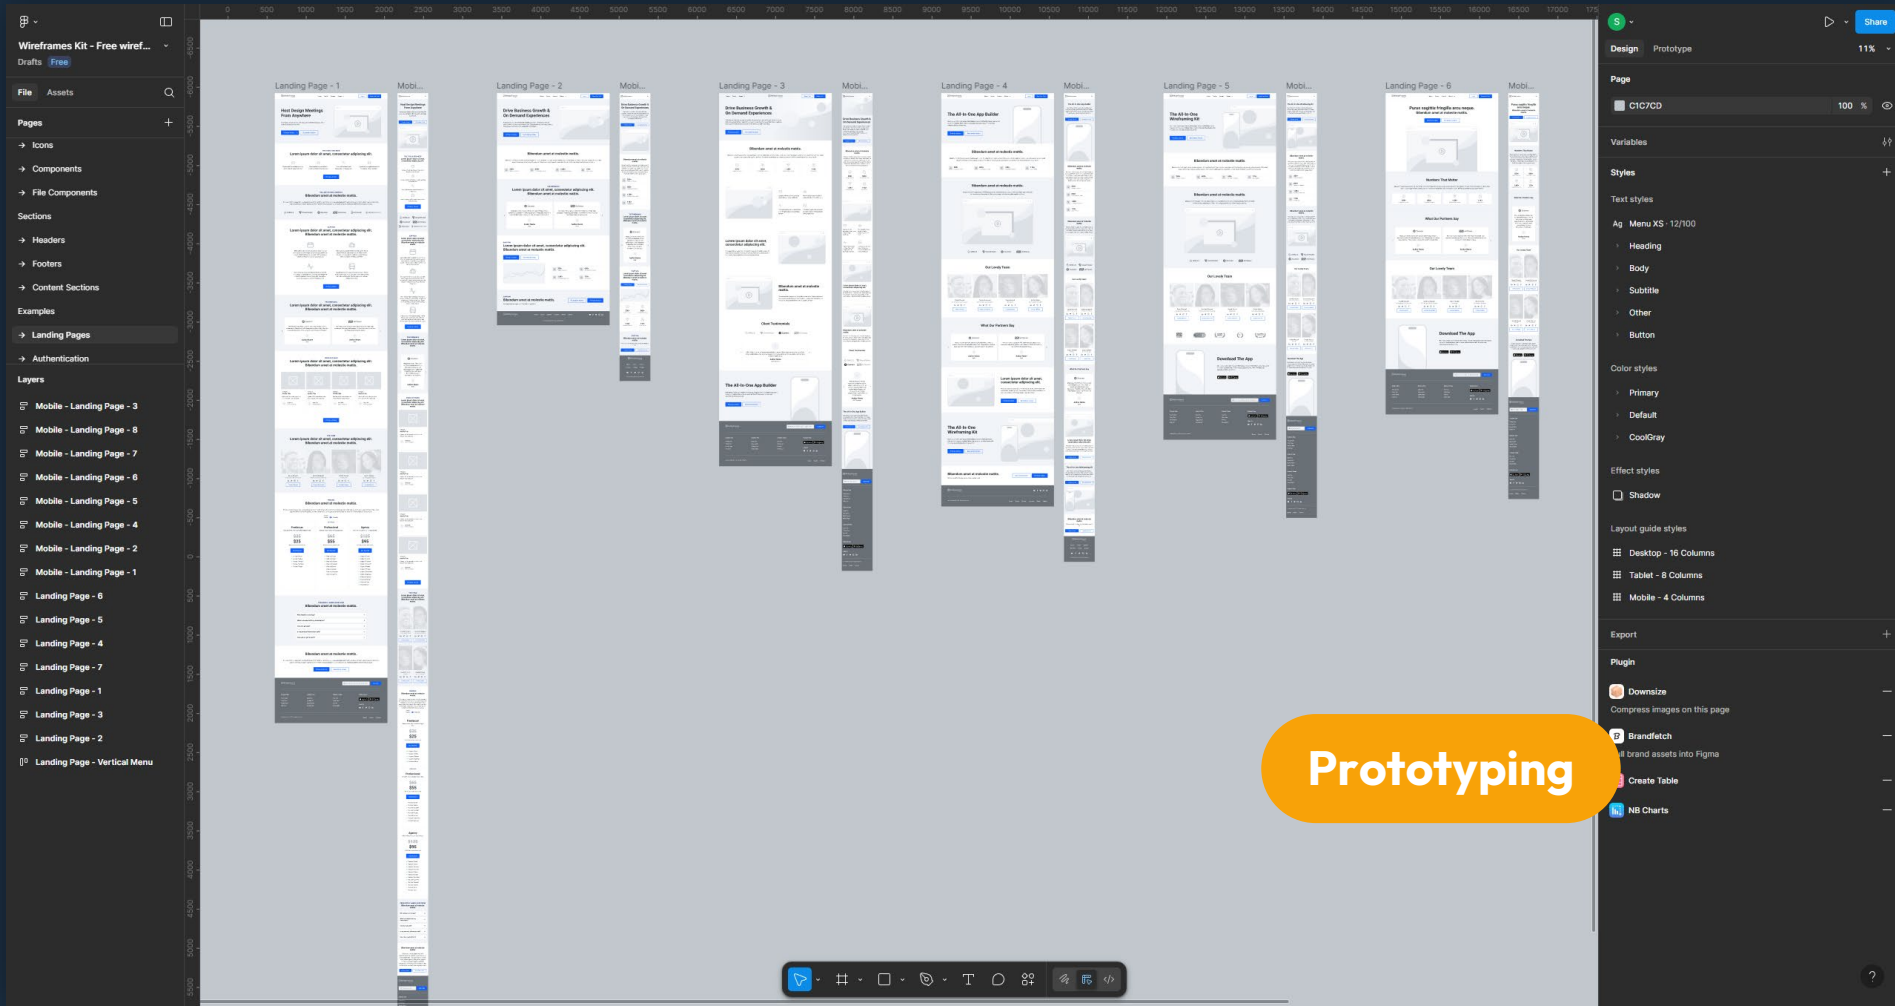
Wireframes Kit - Free wiref...
Drafts Free

File Assets

Pages
Icons
Components
File Components
Sections
Headers
Footers
Content Sections
Examples
Landing Pages
Authentication

Layers
Mobile - Landing Page - 3
Mobile - Landing Page - 8
Mobile - Landing Page - 7
Mobile - Landing Page - 6
Mobile - Landing Page - 5
Mobile - Landing Page - 4
Mobile - Landing Page - 2
Mobile - Landing Page - 1
Landing Page - 6
Landing Page - 5
Landing Page - 4
Landing Page - 7
Landing Page - 1
Landing Page - 3
Landing Page - 2
Landing Page - Vertical Menu

Landing Page - 1
Mobi...
Landing Page - 2
Mobi...
Landing Page - 3
Mobi...
Landing Page - 4
Mobi...
Landing Page - 5
Mobi...
Landing Page - 6
Mobi...

Prototyping

S
Share
Design Prototype 11%
Page
C1C7CD 100 %
Variables
Styles
Text styles
Ag Menu XS · 12/100
Heading
Body
Subtitle
Other
Button
Color styles
Primary
Default
CoolGray
Effect styles
Shadow
Layout guide styles
Desktop - 16 Columns
Tablet - 8 Columns
Mobile - 4 Columns
Export
Plugin
Downsize
Compress images on this page
Brandfetch
ll brand assets into Figma
Create Table
NB Charts
?